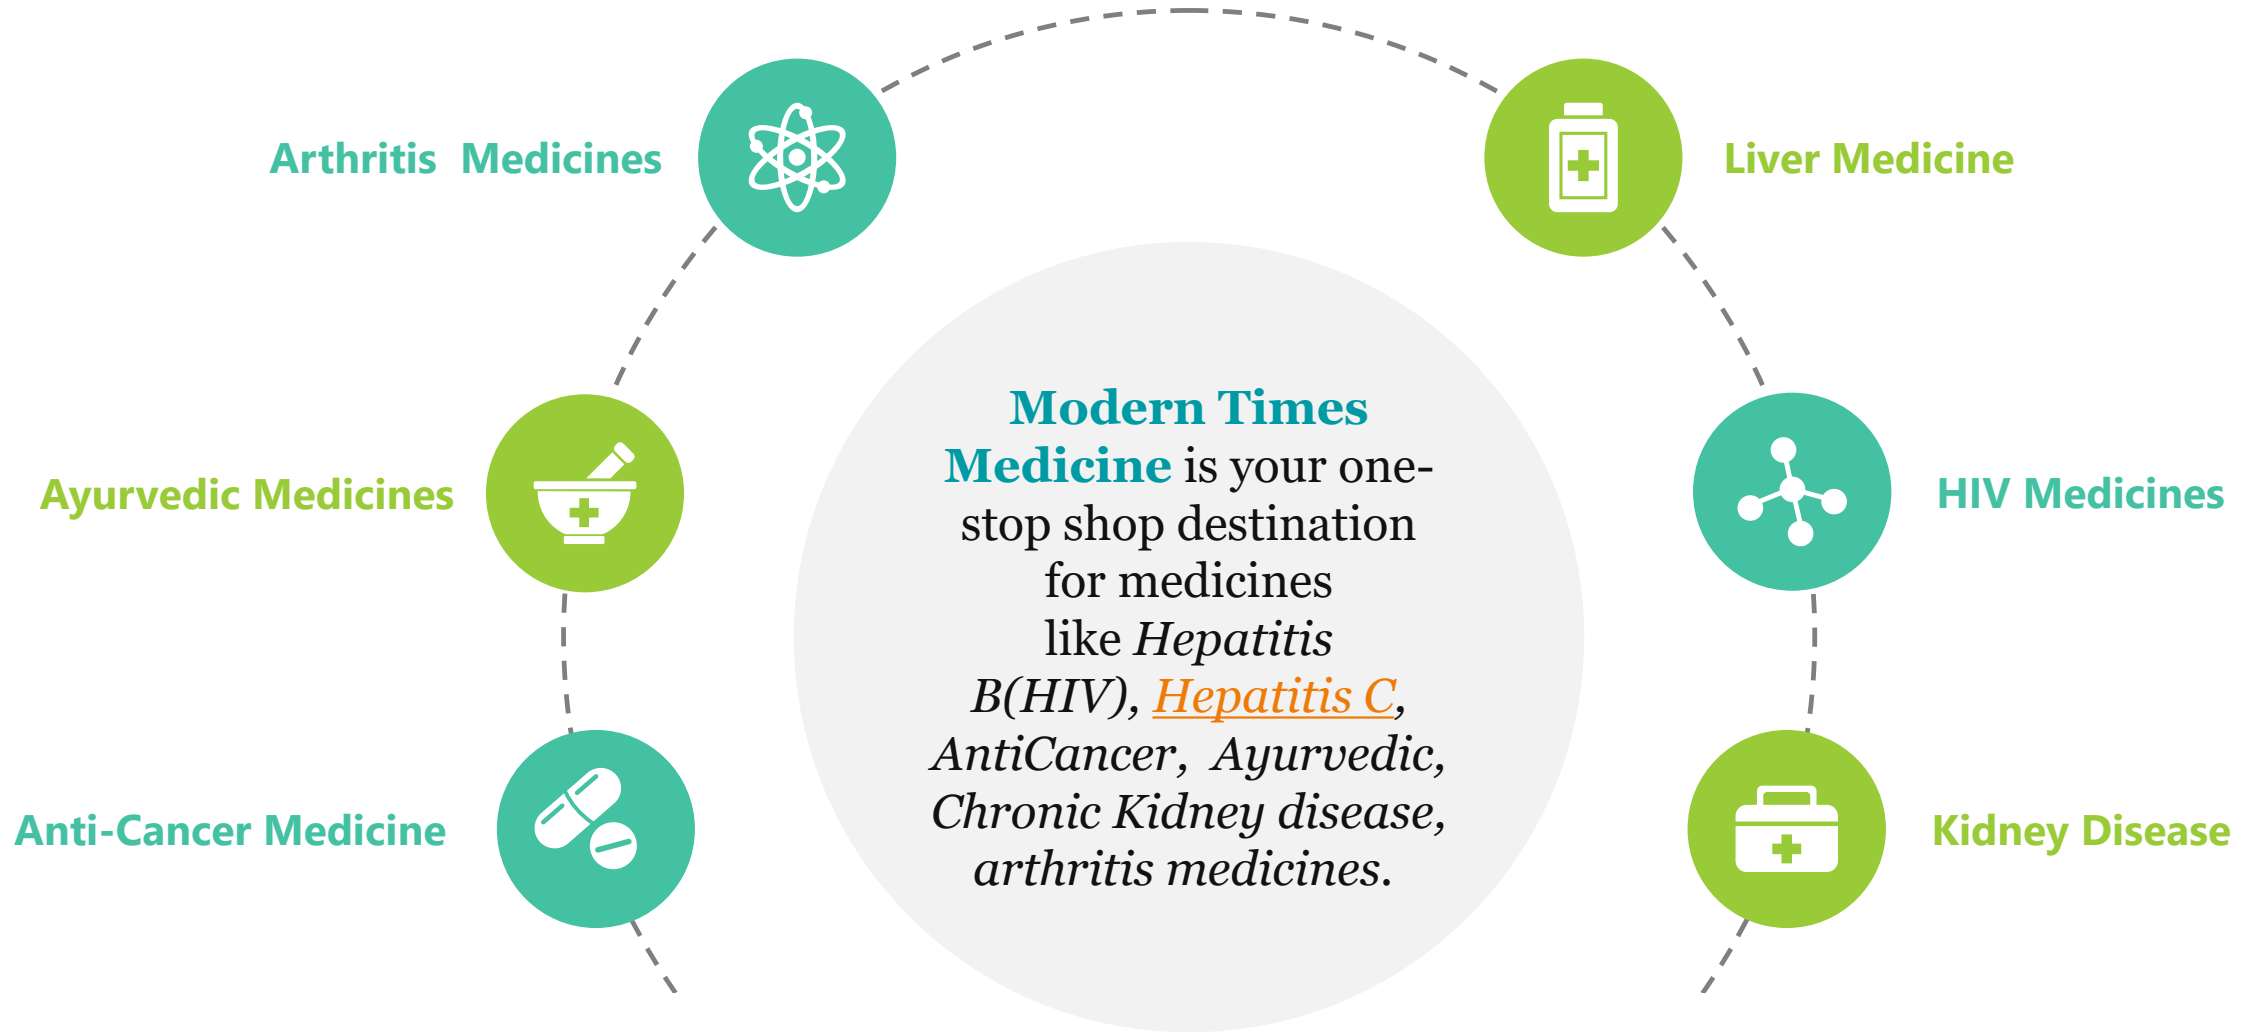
Arthritis Medicines

Liver Medicine

Ayurvedic Medicines

HIV Medicines

Anti-Cancer Medicine

Kidney Disease

Modern Times Medicine is your one-stop shop destination for medicines like Hepatitis B(HIV), Hepatitis C, AntiCancer, Ayurvedic, Chronic Kidney disease, arthritis medicines.